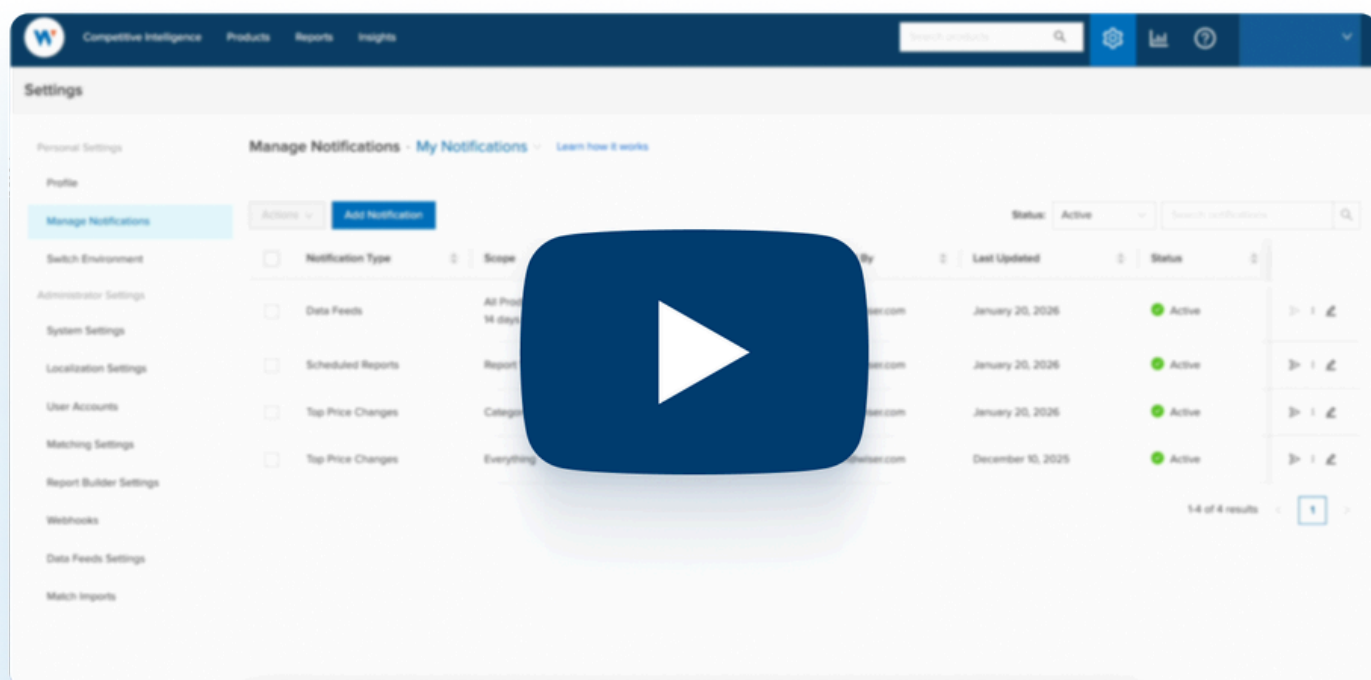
Competitive Intelligence Products Reports Insights

Search products

Settings

Personal Settings

Profile

Manage Notifications

Switch Environment

Administrator Settings

System Settings

Localization Settings

User Accounts

Matching Settings

Report Builder Settings

Webhooks

Data Feeds Settings

Match Imports

Manage Notifications · My Notifications Learn how it works

Actions Add Notification

Status: Active

Search notifications

| | Notification Type | Scope | By | Last Updated | Status |
|---|---|---|---|---|---|
| | Data Feeds | All Prod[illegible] 14 days | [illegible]com | January 20, 2026 | Active |
| | Scheduled Reports | Report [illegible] | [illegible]com | January 20, 2026 | Active |
| | Top Price Changes | Catego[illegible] | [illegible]com | January 20, 2026 | Active |
| | Top Price Changes | Everything | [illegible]com | December 10, 2025 | Active |

1-4 of 4 results 1